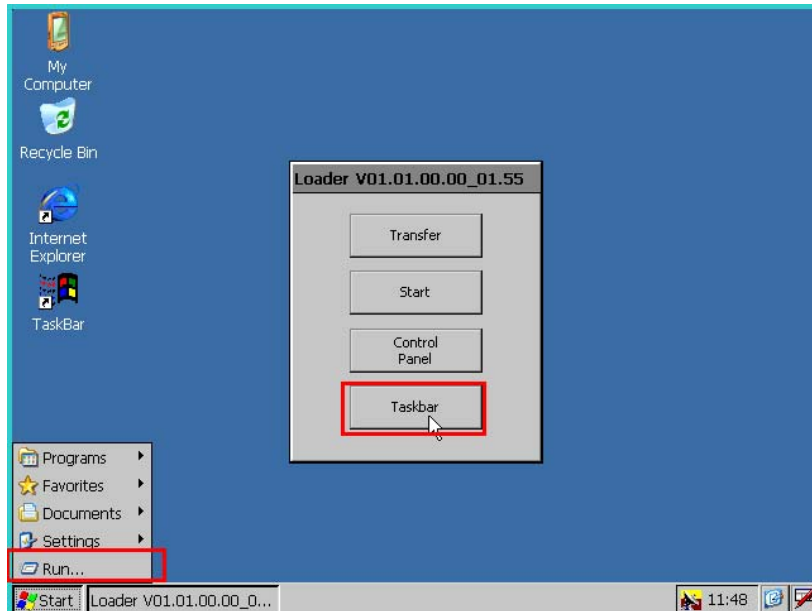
My Computer

Recycle Bin

Internet Explorer

TaskBar

Loader V01.01.00.00_01.55

Transfer

Start

Control Panel

Taskbar

Programs

Favorites

Documents

Settings

Run...

Start

Loader V01.01.00.00_0...

11:48